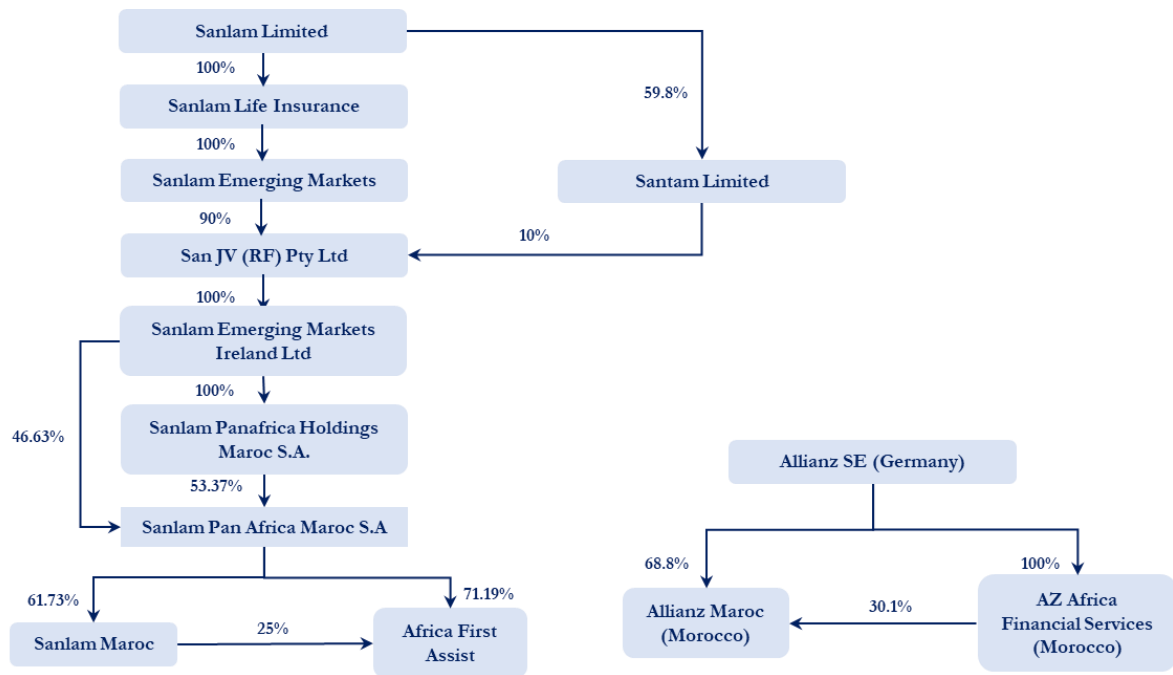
Sanlam Limited

100%

Sanlam Life Insurance

100%

Sanlam Emerging Markets

90%

San JV (RF) Pty Ltd

100%

Sanlam Emerging Markets Ireland Ltd

100%

Sanlam Panafrica Holdings Maroc S.A.

53.37%

Sanlam Pan Africa Maroc S.A

46.63%

59.8%

Santam Limited

10%

61.73%

71.19%

Sanlam Maroc

25%

Africa First Assist

Allianz SE (Germany)

68.8%

100%

Allianz Maroc (Morocco)

30.1%

AZ Africa Financial Services (Morocco)